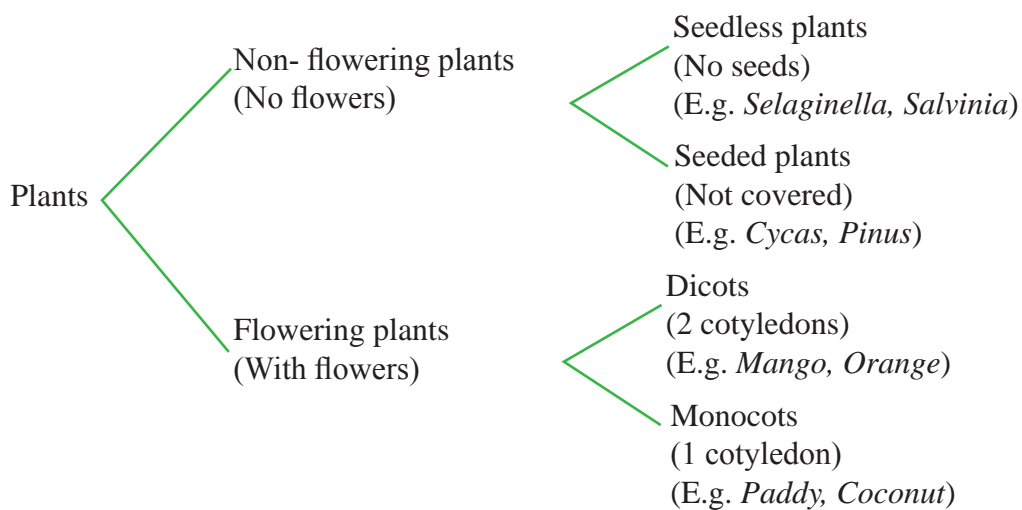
Plants

Non- flowering plants
(No flowers)

Seedless plants
(No seeds)
(E.g. Selaginella, Salvinia)

Seeded plants
(Not covered)
(E.g. Cycas, Pinus)

Flowering plants
(With flowers)

Dicots
(2 cotyledons)
(E.g. Mango, Orange)

Monocots
(1 cotyledon)
(E.g. Paddy, Coconut)